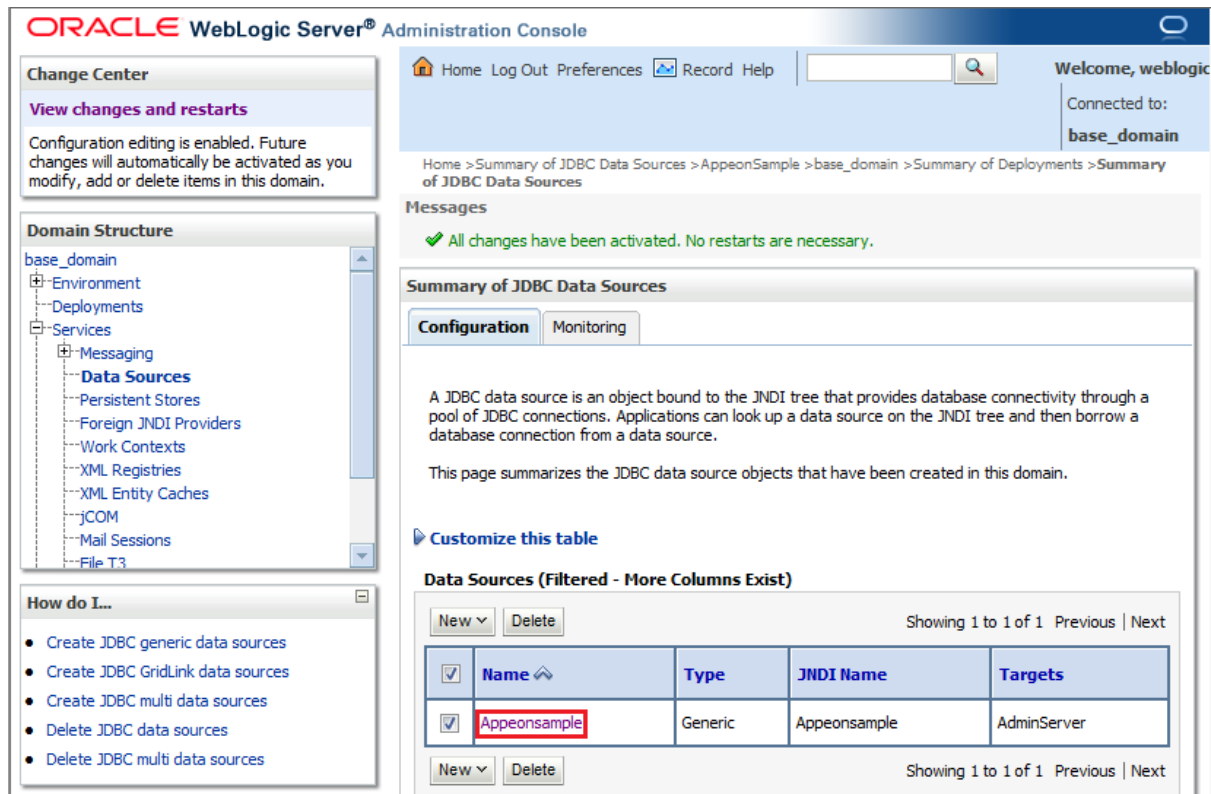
ORACLE WebLogic Server® Administration Console

Change Center

View changes and restarts

Configuration editing is enabled. Future changes will automatically be activated as you modify, add or delete items in this domain.

Domain Structure

base_domain
Environment
Deployments
Services
Messaging
Data Sources
Persistent Stores
Foreign JNDI Providers
Work Contexts
XML Registries
XML Entity Caches
jCOM
Mail Sessions
File T3

How do I...

- Create JDBC generic data sources
- Create JDBC GridLink data sources
- Create JDBC multi data sources
- Delete JDBC data sources
- Delete JDBC multi data sources

Home Log Out Preferences Record Help

Welcome, weblogic

Connected to: base_domain

Home >Summary of JDBC Data Sources >AppeonSample >base_domain >Summary of Deployments >Summary of JDBC Data Sources

Messages

All changes have been activated. No restarts are necessary.

Summary of JDBC Data Sources

Configuration Monitoring

A JDBC data source is an object bound to the JNDI tree that provides database connectivity through a pool of JDBC connections. Applications can look up a data source on the JNDI tree and then borrow a database connection from a data source.

This page summarizes the JDBC data source objects that have been created in this domain.

Customize this table

Data Sources (Filtered - More Columns Exist)

New Delete Showing 1 to 1 of 1 Previous | Next

| | Name | Type | JNDI Name | Targets |
|---|---|---|---|---|
| ☑ | Appeonsample | Generic | Appeonsample | AdminServer |

New Delete Showing 1 to 1 of 1 Previous | Next